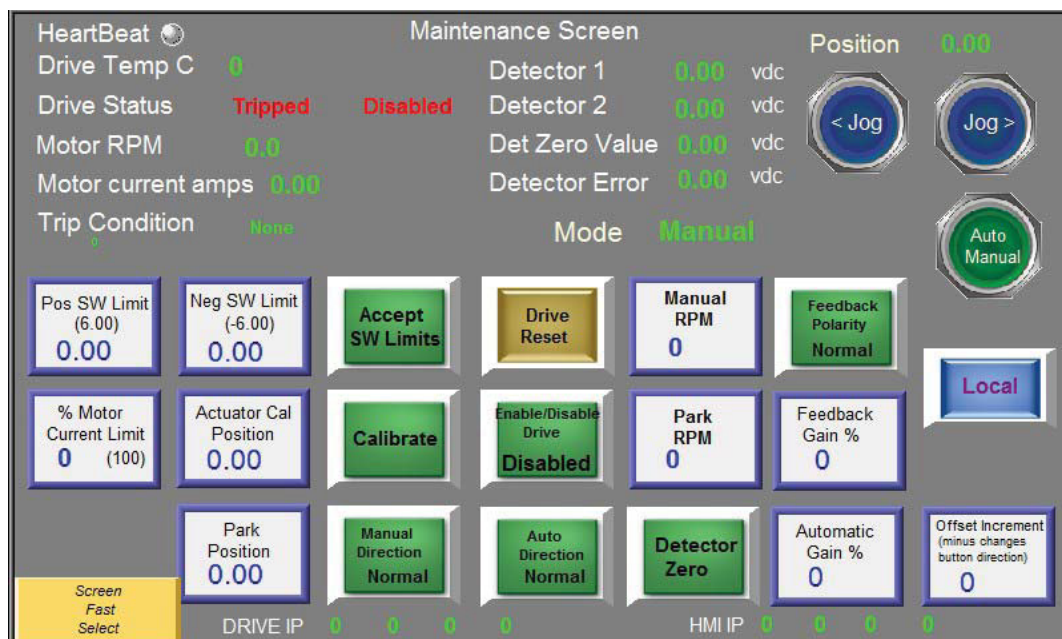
HeartBeat

Maintenance Screen

Position 0.00

Drive Temp C 0

Drive Status Tripped Disabled

Motor RPM 0.0

Motor current amps 0.00

Trip Condition None
0

Detector 1 0.00 vdc

Detector 2 0.00 vdc

Det Zero Value 0.00 vdc

Detector Error 0.00 vdc

Mode Manual

< Jog

Jog >

Auto Manual

Pos SW Limit (6.00) 0.00

Neg SW Limit (-6.00) 0.00

Accept SW Limits

Drive Reset

Manual RPM 0

Feedback Polarity Normal

Local

% Motor Current Limit 0 (100)

Actuator Cal Position 0.00

Calibrate

Enable/Disable Drive Disabled

Park RPM 0

Feedback Gain % 0

Park Position 0.00

Manual Direction Normal

Auto Direction Normal

Detector Zero

Automatic Gain % 0

Offset Increment (minus changes button direction) 0

Screen Fast Select

DRIVE IP 0 0 0 0

HMI IP 0 0 0 0